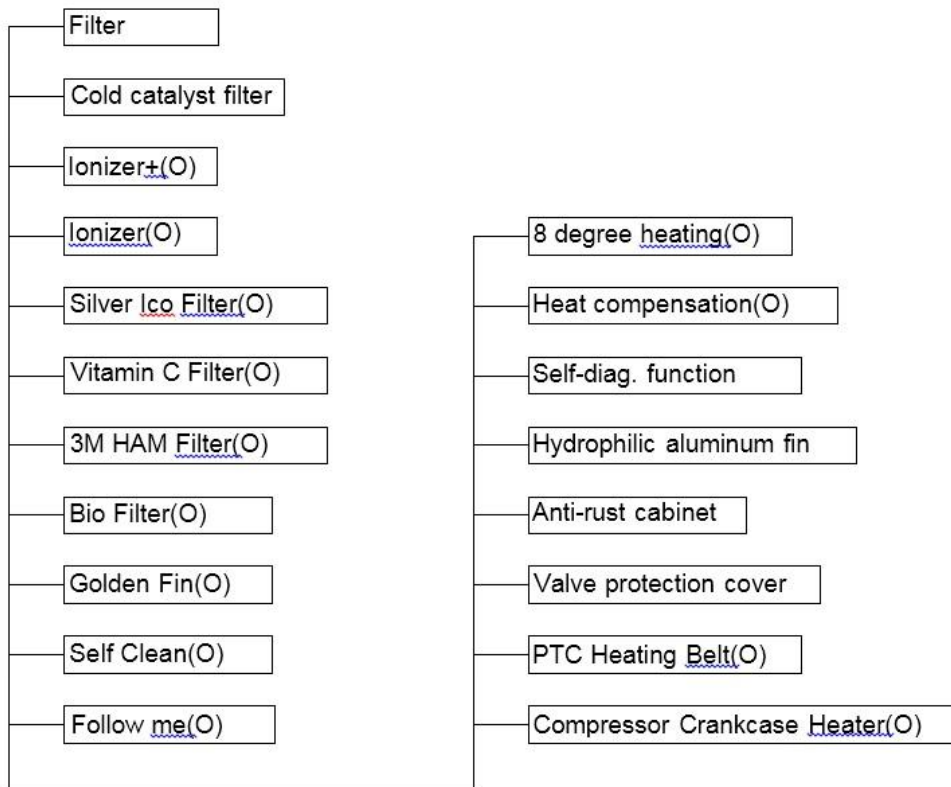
Filter

Cold catalyst filter

Ionizer+(O)

Ionizer(O)

Silver Ico Filter(O)

Vitamin C Filter(O)

3M HAM Filter(O)

Bio Filter(O)

Golden Fin(O)

Self Clean(O)

Follow me(O)

8 degree heating(O)

Heat compensation(O)

Self-diag. function

Hydrophilic aluminum fin

Anti-rust cabinet

Valve protection cover

PTC Heating Belt(O)

Compressor Crankcase Heater(O)